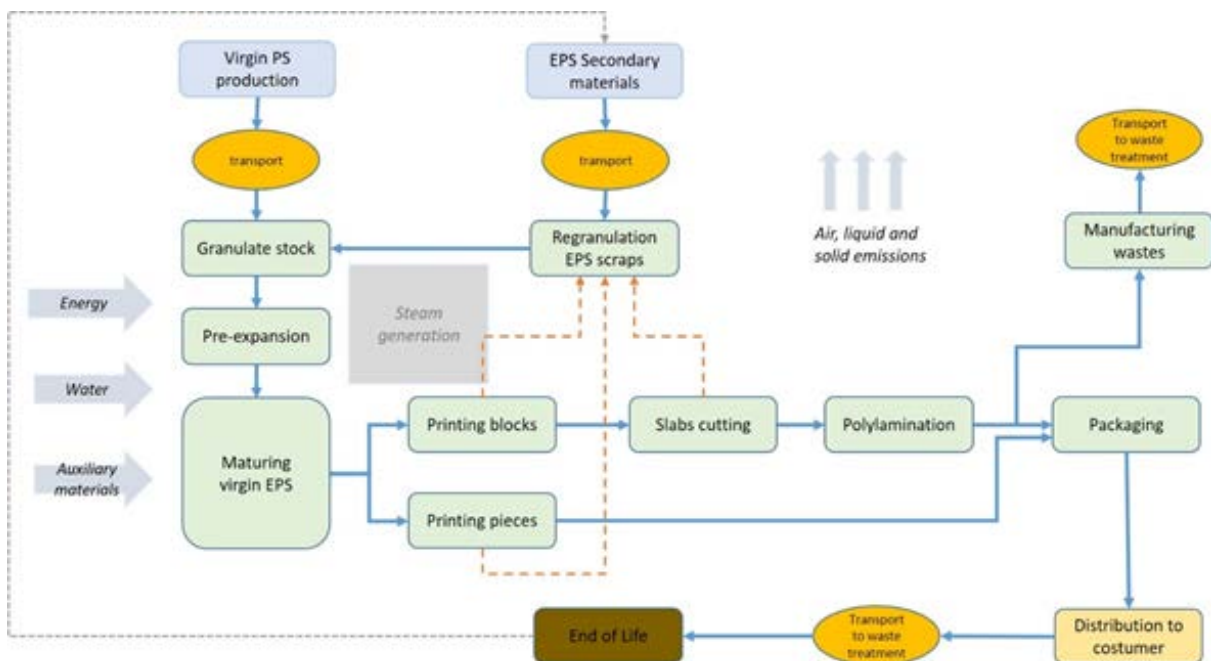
Virgin PS production

EPS Secondary materials

transport

transport

Transport to waste treatment

Granulate stock

Regranulation EPS scraps

Air, liquid and solid emissions

Manufacturing wastes

Energy

Pre-expansion

Steam generation

Water

Maturing virgin EPS

Printing blocks

Slabs cutting

Polylamination

Packaging

Auxiliary materials

Printing pieces

End of Life

Transport to waste treatment

Distribution to costumer